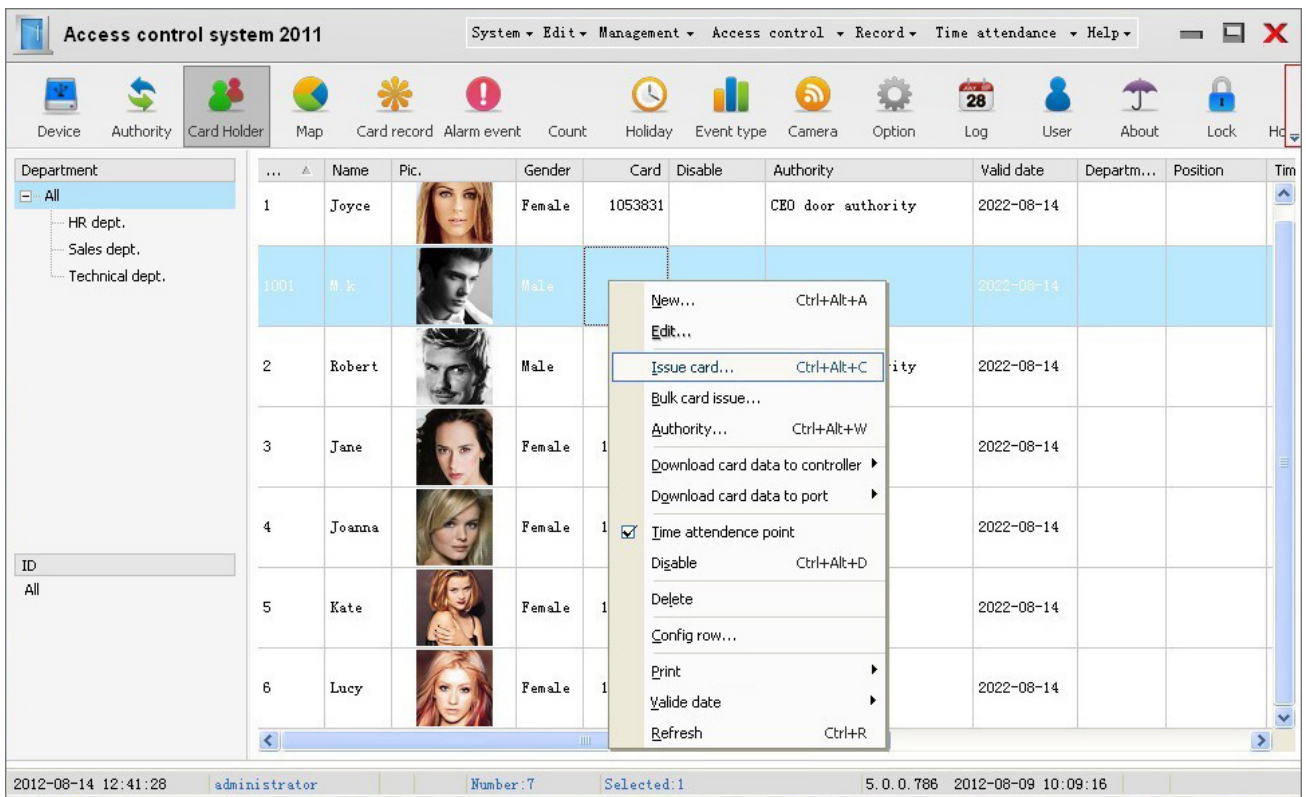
Access control system 2011

System ▾ Edit ▾ Management ▾ Access control ▾ Record ▾ Time attendance ▾ Help ▾

Device Authority Card Holder Map Card record Alarm event Count Holiday Event type Camera Option 28 Log User About Lock Ho

Department
All
HR dept.
Sales dept.
Technical dept.

ID
All

| ... | Name | Pic. | Gender | Card | Disable | Authority | Valid date | Departm... | Position | Tim |
|---|---|---|---|---|---|---|---|---|---|---|
| 1 | Joyce | | Female | 1053831 | | CEO door authority | 2022-08-14 | | | |
| 1001 | M.k | | Male | | | | 2022-08-14 | | | |
| 2 | Robert | | Male | | | rity | 2022-08-14 | | | |
| 3 | Jane | | Female | 1 | | | 2022-08-14 | | | |
| 4 | Joanna | | Female | 1 | | | 2022-08-14 | | | |
| 5 | Kate | | Female | 1 | | | 2022-08-14 | | | |
| 6 | Lucy | | Female | 1 | | | 2022-08-14 | | | |

New... Ctrl+Alt+A
Edit...
Issue card... Ctrl+Alt+C
Bulk card issue...
Authority... Ctrl+Alt+W
Download card data to controller
Download card data to port
Time attendence point
Disable Ctrl+Alt+D
Delete
Config row...
Print
Valide date
Refresh Ctrl+R

2012-08-14 12:41:28 administrator Number:7 Selected:1 5.0.0.786 2012-08-09 10:09:16